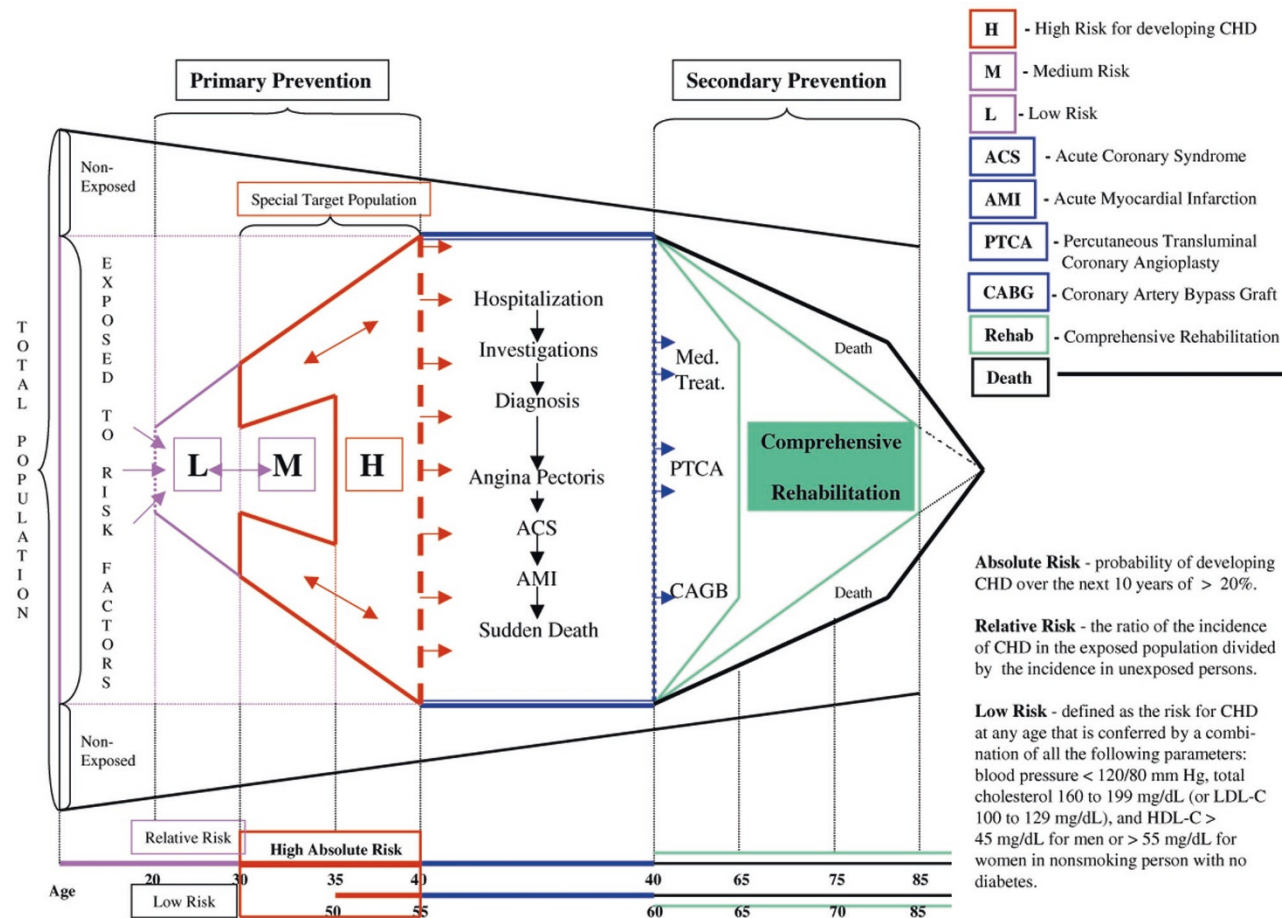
Primary Prevention

Secondary Prevention

H - High Risk for developing CHD
M - Medium Risk
L - Low Risk
ACS - Acute Coronary Syndrome
AMI - Acute Myocardial Infarction
PTCA - Percutaneous Transluminal Coronary Angioplasty
CABG - Coronary Artery Bypass Graft
Rehab - Comprehensive Rehabilitation
Death

TOTAL POPULATION

Non-Exposed

Special Target Population

EXPOSED TO RISK FACTORS

L M H

Hospitalization
Investigations
Diagnosis
Angina Pectoris
ACS
AMI
Sudden Death

Med. Treat.
PTCA
CAGB

Death

Comprehensive Rehabilitation

Death

Non-Exposed

Absolute Risk - probability of developing CHD over the next 10 years of > 20%.

Relative Risk - the ratio of the incidence of CHD in the exposed population divided by the incidence in unexposed persons.

Low Risk - defined as the risk for CHD at any age that is conferred by a combination of all the following parameters: blood pressure < 120/80 mm Hg, total cholesterol 160 to 199 mg/dL (or LDL-C 100 to 129 mg/dL), and HDL-C > 45 mg/dL for men or > 55 mg/dL for women in nonsmoking person with no diabetes.

Relative Risk

High Absolute Risk

Age 20 30 35 40 40 65 75 85

Low Risk 50 55 60 65 70 85